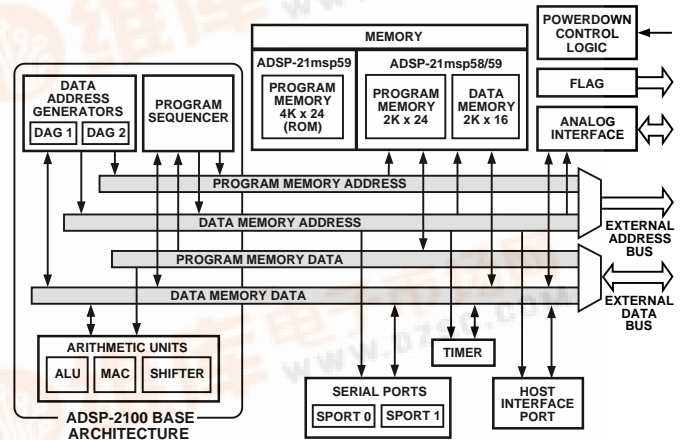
MEMORY

ADSP-21msp59

PROGRAM MEMORY 4K x 24 (ROM)

ADSP-21msp58/59

PROGRAM MEMORY 2K x 24

DATA MEMORY 2K x 16

POWERDOWN CONTROL LOGIC

FLAG

ANALOG INTERFACE

DATA ADDRESS GENERATORS

DAG 1

DAG 2

PROGRAM SEQUENCER

PROGRAM MEMORY ADDRESS

DATA MEMORY ADDRESS

EXTERNAL ADDRESS BUS

PROGRAM MEMORY DATA

DATA MEMORY DATA

EXTERNAL DATA BUS

ARITHMETIC UNITS

ALU

MAC

SHIFTER

TIMER

SERIAL PORTS

SPORT 0

SPORT 1

HOST INTERFACE PORT

ADSP-2100 BASE ARCHITECTURE